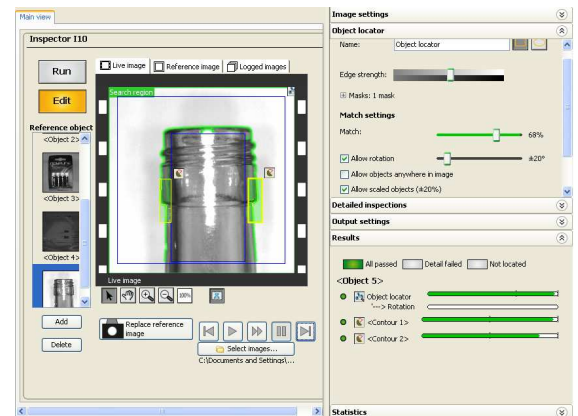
Main view

Inspector I10

Run

Edit

Reference object

<Object 2>

<Object 3>

<Object 4>

Add

Delete

Live image

Reference image

Logged images

Search region

Live image

100%

Replace reference image

Select images...

C:\Documents and Settings\...

Image settings

Object locator

Name: Object locator

Edge strength:

Masks: 1 mask

Match settings

Match: 68%

Allow rotation ±20°

Allow objects anywhere in image

Allow scaled objects (±20%)

Detailed inspections

Output settings

Results

All passed

Detail failed

Not located

<Object 5>

Object locator

'---> Rotation

<Contour 1>

<Contour 2>

Statistics